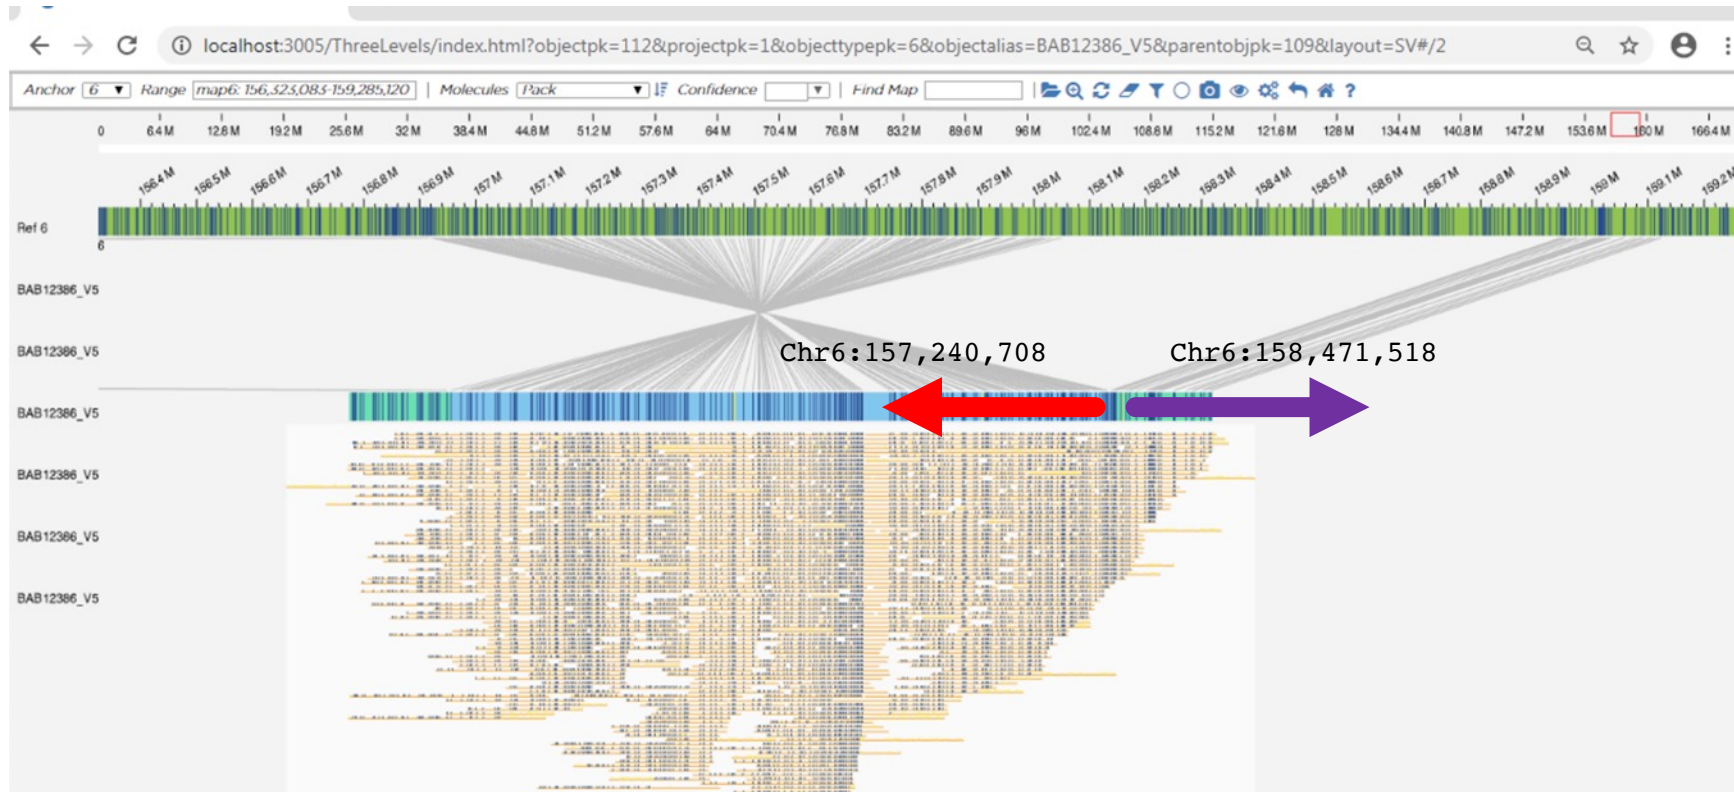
localhost:3005/ThreeLevels/index.html?objectpk=112&projectpk=1&objecttypepk=6&objectalias=BAB12386_V5&parentobjpk=109&layout=SV#/2

Anchor 6 Range map6: 156,323,083-159,285,120 | Molecules Pack | Confidence | Find Map

0 6.4 M 12.8 M 19.2 M 25.6 M 32 M 38.4 M 44.8 M 51.2 M 57.6 M 64 M 70.4 M 76.8 M 83.2 M 89.6 M 96 M 102.4 M 108.8 M 115.2 M 121.6 M 128 M 134.4 M 140.8 M 147.2 M 153.6 M 160 M 166.4 M

156.4 M 156.5 M 156.6 M 156.7 M 156.8 M 156.9 M 157 M 157.1 M 157.2 M 157.3 M 157.4 M 157.5 M 157.6 M 157.7 M 157.8 M 157.9 M 158 M 158.1 M 158.2 M 158.3 M 158.4 M 158.5 M 158.6 M 158.7 M 158.8 M 158.9 M 159 M 159.1 M 159.2 M

Ref 6
6
BAB12386_V5
BAB12386_V5
Chr6:157,240,708
Chr6:158,471,518
BAB12386_V5
BAB12386_V5
BAB12386_V5
BAB12386_V5